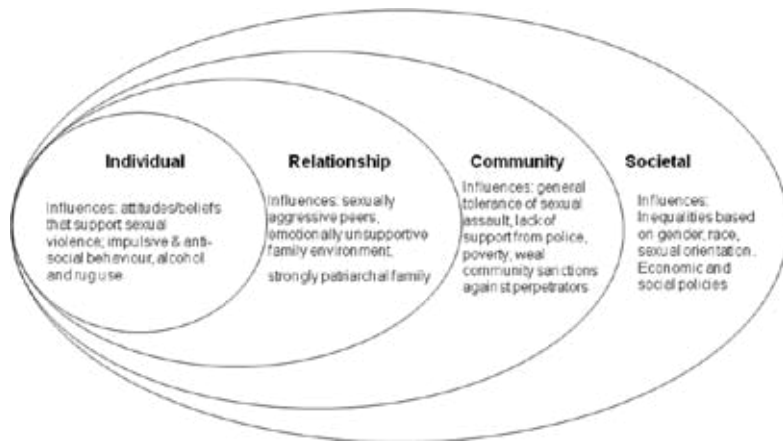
Individual

Influences: attitudes/beliefs that support sexual violence; impulsive & anti-social behaviour, alcohol and rug use

Relationship

Influences: sexually aggressive peers, emotionally unsupportive family environment;

strongly patriarchal family

Community

Influences: general tolerance of sexual assault, lack of support from police, poverty, weal community sanctions against perpetrators

Societal

Influences: Inequalities based on gender, race, sexual orientation. Economic and social policies